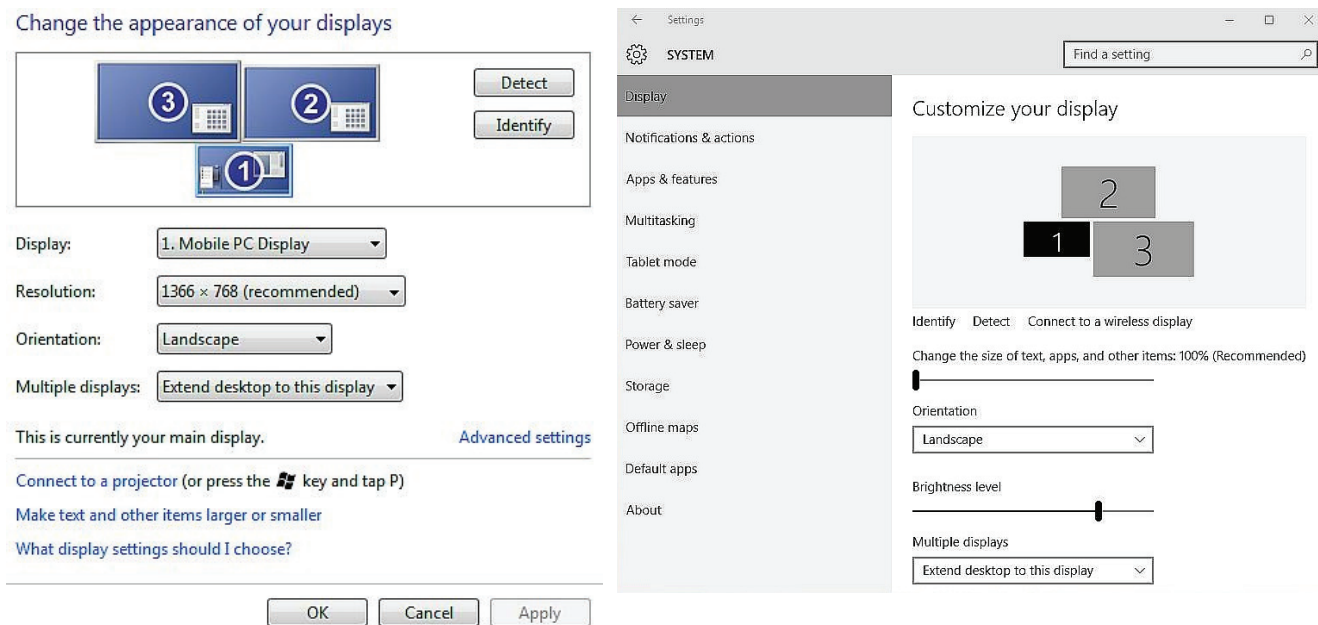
Change the appearance of your displays

3 2 1

Detect

Identify

Display: 1. Mobile PC Display

Resolution: 1366 × 768 (recommended)

Orientation: Landscape

Multiple displays: Extend desktop to this display

This is currently your main display.

Advanced settings

Connect to a projector (or press the key and tap P)

Make text and other items larger or smaller

What display settings should I choose?

OK Cancel Apply

Settings

SYSTEM

Find a setting

Display

Notifications & actions

Apps & features

Multitasking

Tablet mode

Battery saver

Power & sleep

Storage

Offline maps

Default apps

About

Customize your display

2

1 3

Identify Detect Connect to a wireless display

Change the size of text, apps, and other items: 100% (Recommended)

Orientation

Landscape

Brightness level

Multiple displays

Extend desktop to this display